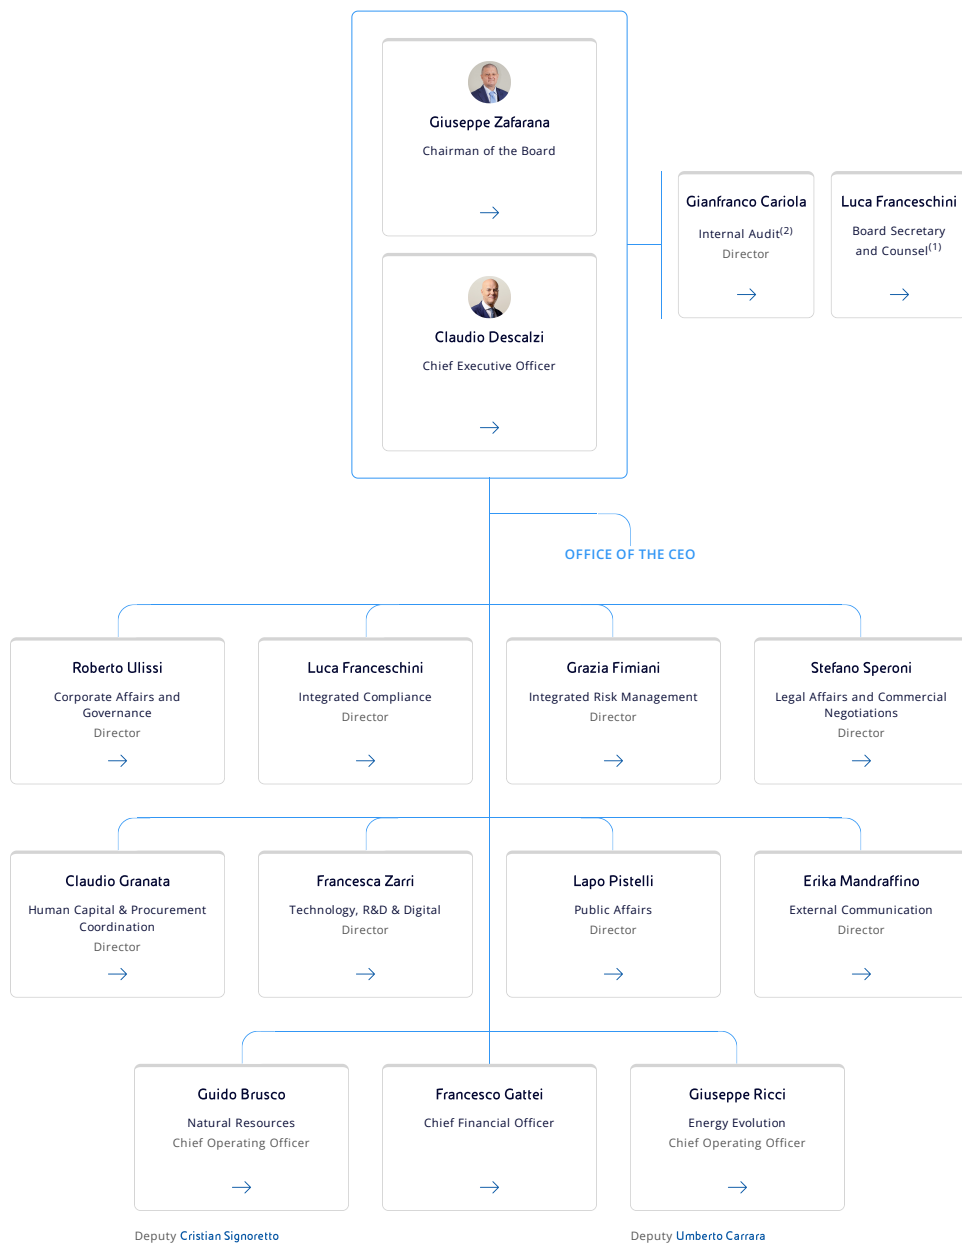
Giuseppe Zafarana
Chairman of the Board

Claudio Descalzi
Chief Executive Officer

Gianfranco Cariola
Internal Audit$^{(2)}$
Director

Luca Franceschini
Board Secretary and Counsel$^{(1)}$

OFFICE OF THE CEO

Roberto Ulissi
Corporate Affairs and Governance
Director

Luca Franceschini
Integrated Compliance
Director

Grazia Fimiani
Integrated Risk Management
Director

Stefano Speroni
Legal Affairs and Commercial Negotiations
Director

Claudio Granata
Human Capital & Procurement Coordination
Director

Francesca Zarri
Technology, R&D & Digital
Director

Lapo Pistelli
Public Affairs
Director

Erika Mandraffino
External Communication
Director

Guido Brusco
Natural Resources
Chief Operating Officer

Francesco Gattei
Chief Financial Officer

Giuseppe Ricci
Energy Evolution
Chief Operating Officer

Deputy Cristian Signoretto

Deputy Umberto Carrara